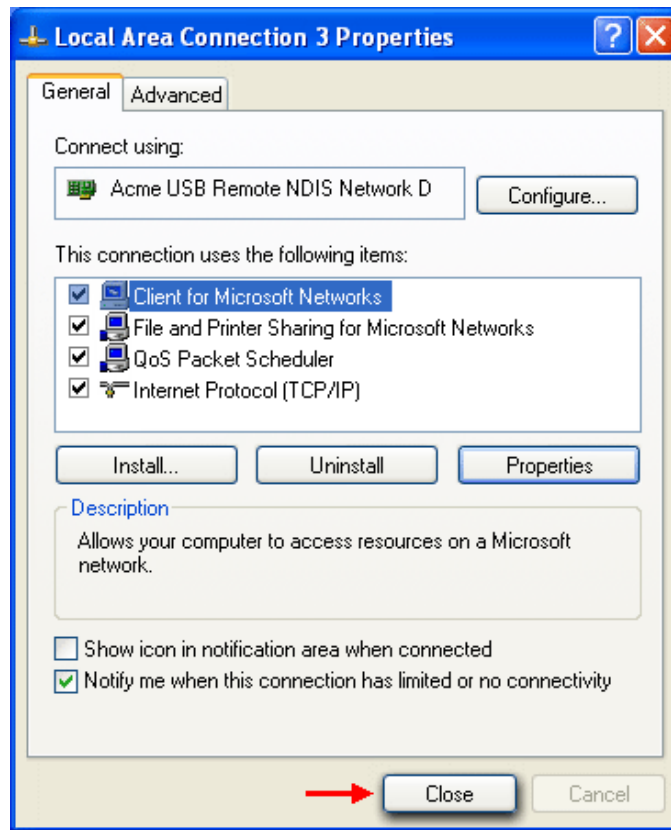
Local Area Connection 3 Properties

General Advanced

Connect using:

Acme USB Remote NDIS Network D

Configure...

This connection uses the following items:

Client for Microsoft Networks
File and Printer Sharing for Microsoft Networks
QoS Packet Scheduler
Internet Protocol (TCP/IP)

Install... Uninstall Properties

Description

Allows your computer to access resources on a Microsoft network.

Show icon in notification area when connected
Notify me when this connection has limited or no connectivity

Close Cancel